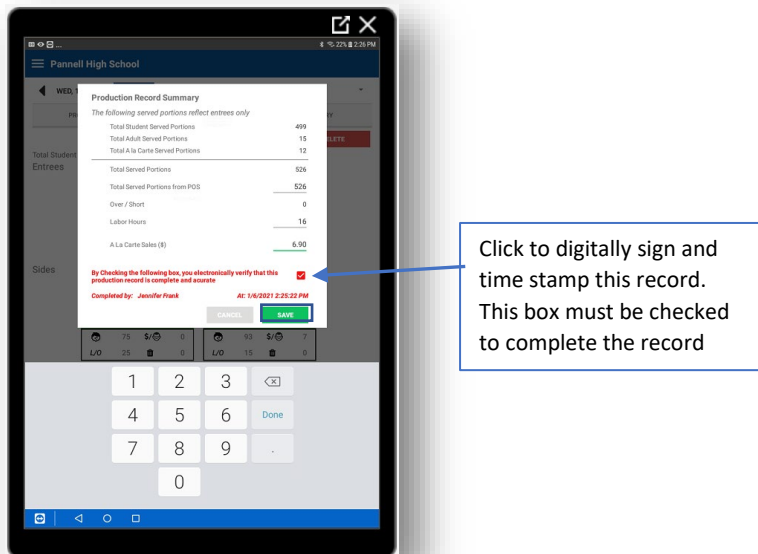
22% 2:26 PM

Pannell High School

WED, 1

Total Student

Entrees

Sides

Production Record Summary

The following served portions reflect entrees only

| | |
|---|---|
| Total Student Served Portions | 499 |
| Total Adult Served Portions | 15 |
| Total A la Carte Served Portions | 12 |
| Total Served Portions | 526 |
| Total Served Portions from POS | 526 |
| Over / Short | 0 |
| Labor Hours | 16 |
| A-La Carte Sales ($) | 6.90 |

By Checking the following box, you electronically verify that this production record is complete and acurate

Completed by: Jennifer Frank

At: 1/6/2021 2:25:22 PM

CANCEL

SAVE

75 $/ 0 93 $/ 7

L/O 25 0 L/O 15 0

1 2 3

4 5 6 Done

7 8 9 .

0

Click to digitally sign and time stamp this record. This box must be checked to complete the record